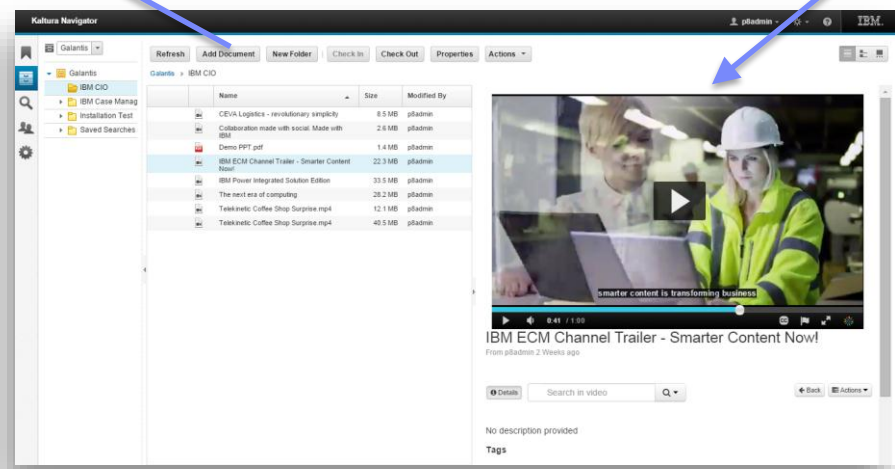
Kaltura Navigator

p8admin

IBM.

Galantis

Refresh Add Document New Folder Check In Check Out Properties Actions

Galantis » IBM CIO

Galantis
IBM CIO
IBM Case Manag
Installation Test
Saved Searches

| Name | Size | Modified By |
|---|---|---|
| CEVA Logistics - revolutionary simplicity | 8.5 MB | p8admin |
| Collaboration made with social. Made with IBM | 2.6 MB | p8admin |
| Demo PPT.pdf | 1.4 MB | p8admin |
| IBM ECM Channel Trailer - Smarter Content Now! | 22.3 MB | p8admin |
| IBM Power Integrated Solution Edition | 33.5 MB | p8admin |
| The next era of computing | 28.2 MB | p8admin |
| Telekinetic Coffee Shop Surprise.mp4 | 12.1 MB | p8admin |
| Telekinetic Coffee Shop Surprise.mp4 | 40.5 MB | p8admin |

smarter content is transforming business

0:41 / 1:00

IBM ECM Channel Trailer - Smarter Content Now!

From p8admin 2 Weeks ago

Details Search in video

Back Actions

No description provided

Tags